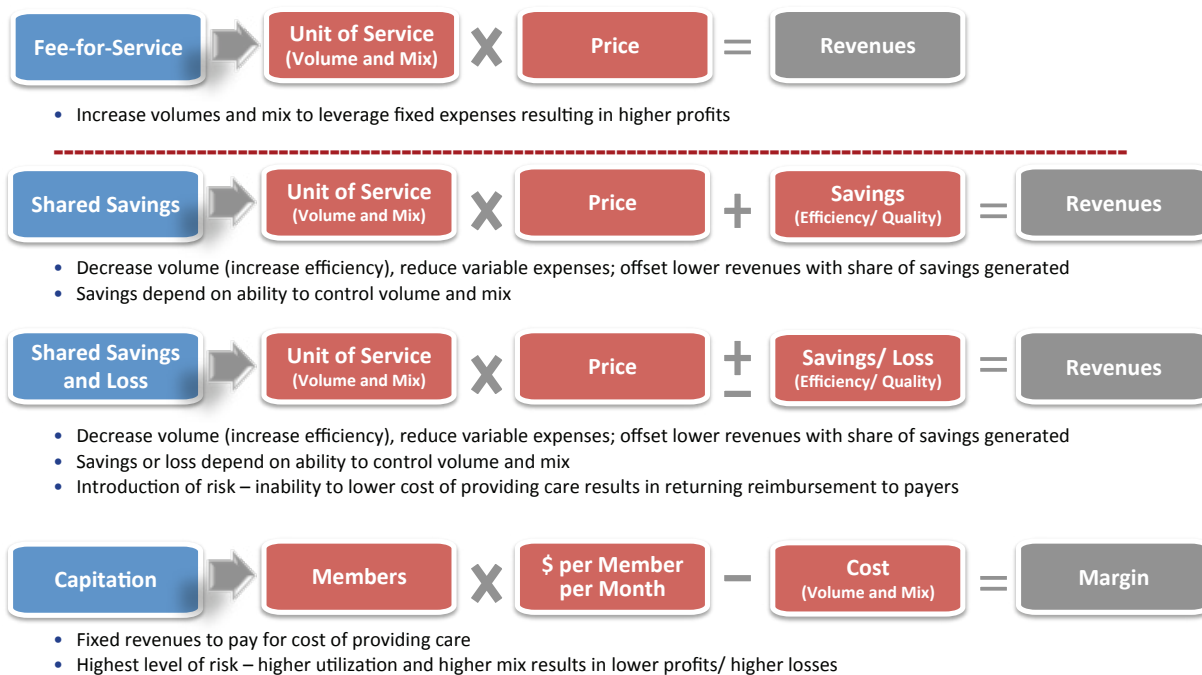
Fee-for-Service

Unit of Service (Volume and Mix) X Price = Revenues

• Increase volumes and mix to leverage fixed expenses resulting in higher profits

Shared Savings

Unit of Service (Volume and Mix) X Price + Savings (Efficiency/ Quality) = Revenues

• Decrease volume (increase efficiency), reduce variable expenses; offset lower revenues with share of savings generated
• Savings depend on ability to control volume and mix

Shared Savings and Loss

Unit of Service (Volume and Mix) X Price ± Savings/ Loss (Efficiency/ Quality) = Revenues

• Decrease volume (increase efficiency), reduce variable expenses; offset lower revenues with share of savings generated
• Savings or loss depend on ability to control volume and mix
• Introduction of risk – inability to lower cost of providing care results in returning reimbursement to payers

Capitation

Members X $ per Member per Month – Cost (Volume and Mix) = Margin

• Fixed revenues to pay for cost of providing care
• Highest level of risk – higher utilization and higher mix results in lower profits/ higher losses